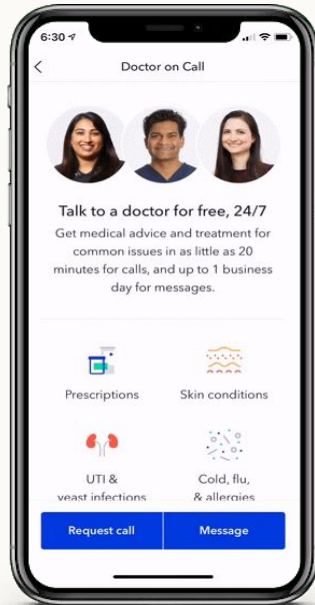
6:30

Doctor on Call

Talk to a doctor for free, 24/7

Get medical advice and treatment for common issues in as little as 20 minutes for calls, and up to 1 business day for messages.

Prescriptions

Skin conditions

UTI & yeast infections

Cold, flu, & allergies

Request call

Message